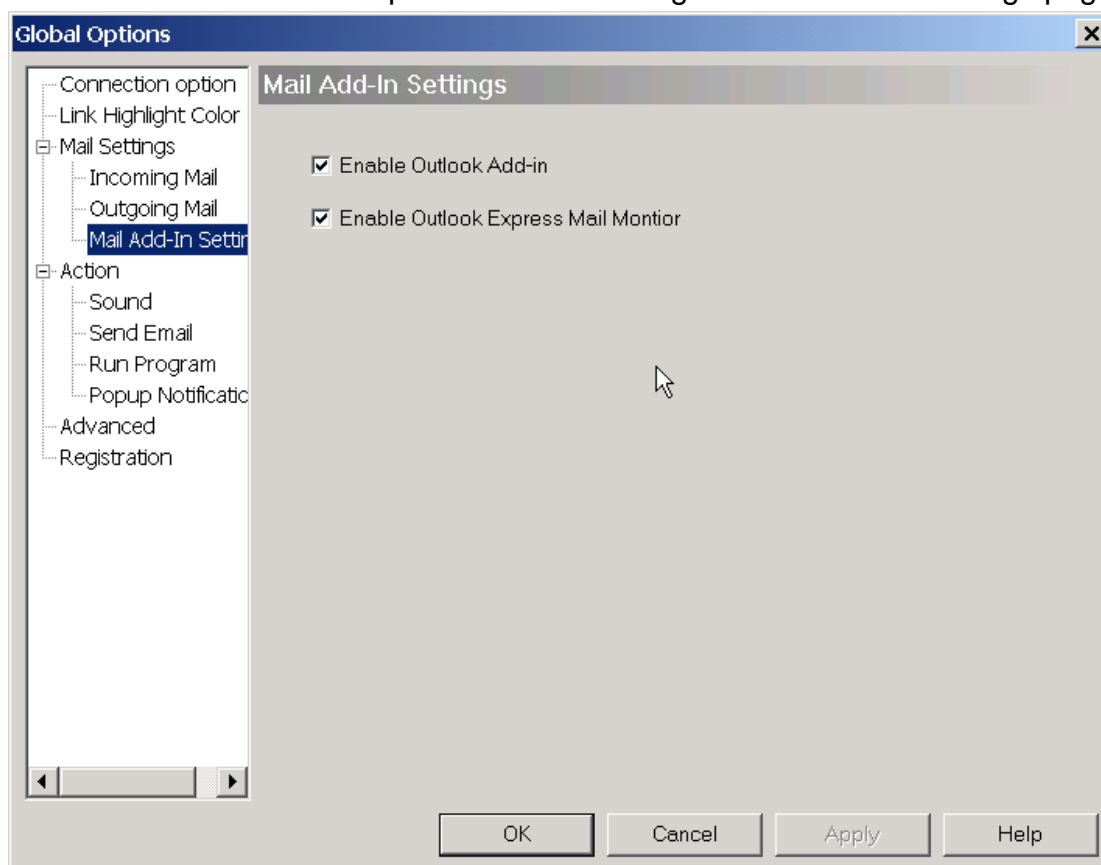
Global Options

Connection option
Link Highlight Color
Mail Settings
Incoming Mail
Outgoing Mail
Mail Add-In Settir
Action
Sound
Send Email
Run Program
Popup Notificatic
Advanced
Registration

Mail Add-In Settings

Enable Outlook Add-in

Enable Outlook Express Mail Montior

OK
Cancel
Apply
Help